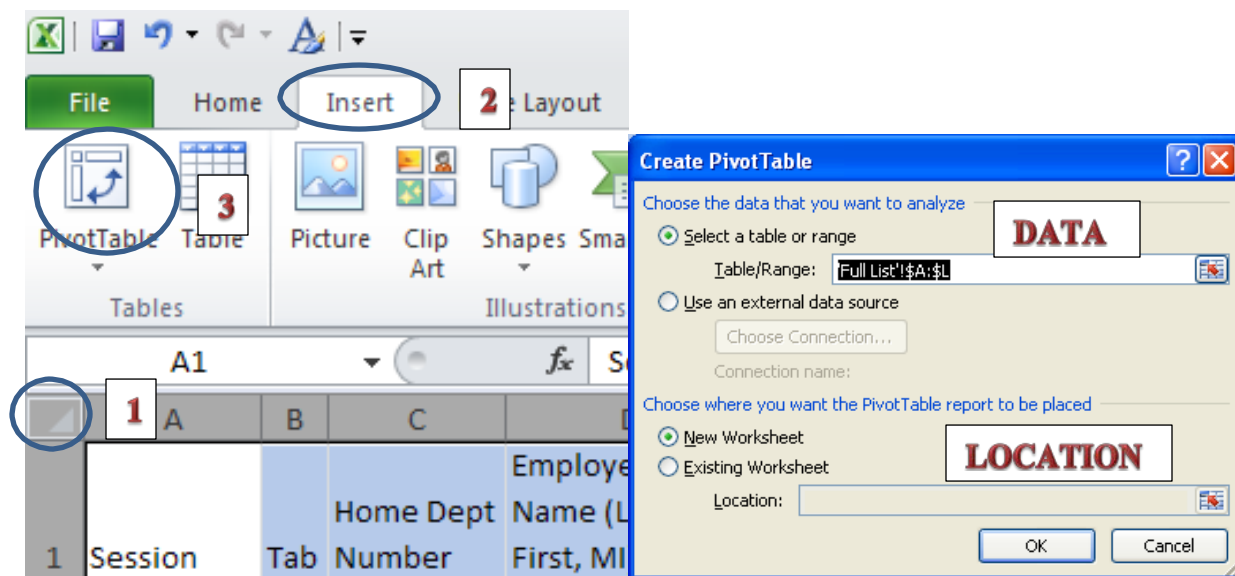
File Home Insert 2 e Layout

PivotTable Table 3 Picture Clip Art Shapes Sma

Tables Illustrations

A1 $f_x$ Se

1 A B C D

1 Session Tab Home Dept Number Employe Name (L First, MI

Create PivotTable ? X

Choose the data that you want to analyze

Select a table or range DATA

Table/Range: Full List'!$A:$L

Use an external data source

Choose Connection...

Connection name:

Choose where you want the PivotTable report to be placed

New Worksheet LOCATION

Existing Worksheet

Location:

OK Cancel